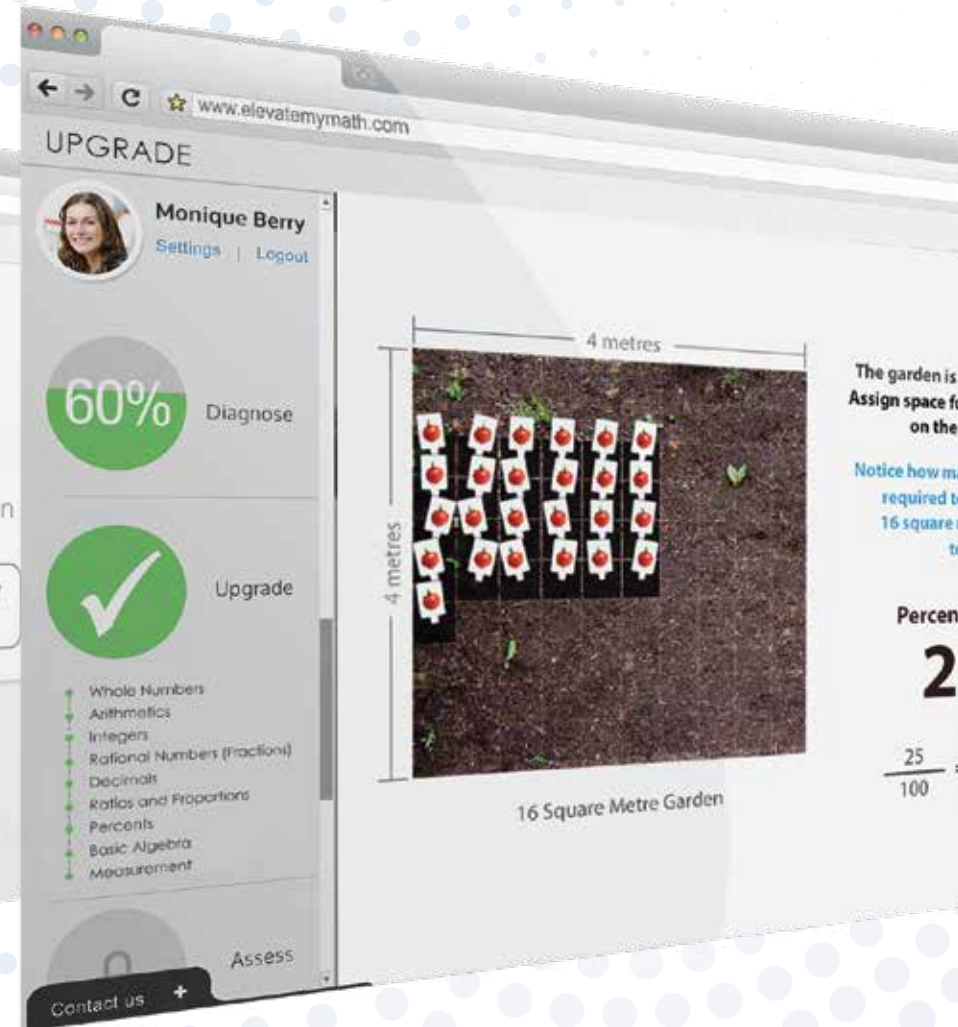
www.elevatemymath.com

UPGRADE

Monique Berry

Settings | Logout

60% Diagnose

Upgrade

Whole Numbers
Arithmetics
Integers
Rational Numbers (Fractions)
Decimals
Ratios and Proportions
Percents
Basic Algebra
Measurement

0 Assess

Contact us +

4 metres

4 metres

16 Square Metre Garden

The garden is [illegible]
Assign space f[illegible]
on the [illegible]

Notice how ma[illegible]
required t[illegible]
16 square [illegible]
t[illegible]

Percen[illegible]

2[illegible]

$\frac{25}{100}$ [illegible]